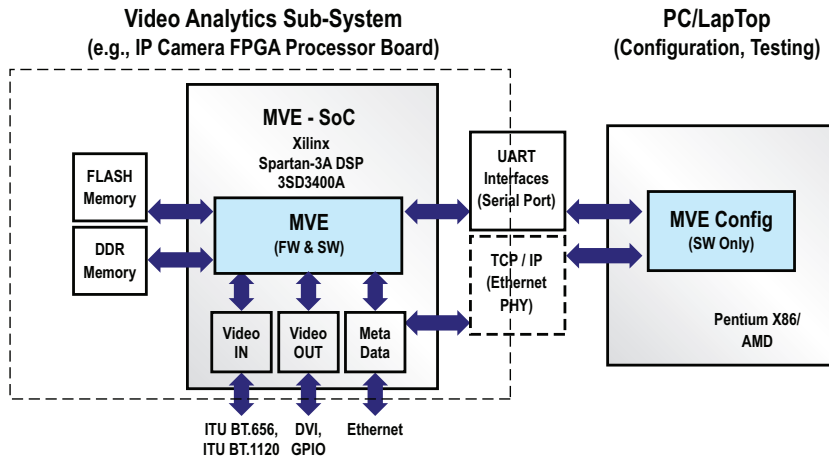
Video Analytics Sub-System
(e.g., IP Camera FPGA Processor Board)

PC/LapTop
(Configuration, Testing)

MVE - SoC
Xilinx
Spartan-3A DSP
3SD3400A

FLASH Memory

DDR Memory

MVE
(FW & SW)

Video IN

Video OUT

Meta Data

UART Interfaces (Serial Port)

TCP / IP (Ethernet PHY)

MVE Config
(SW Only)

Pentium X86/ AMD

ITU BT.656, ITU BT.1120

DVI, GPIO

Ethernet